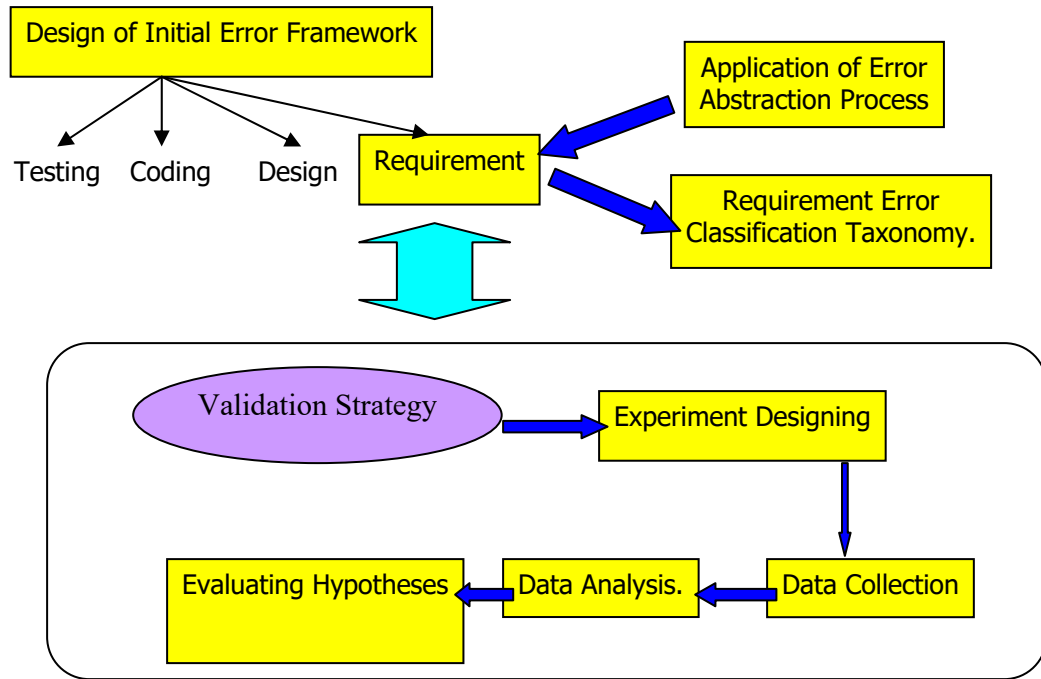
Design of Initial Error Framework

Testing Coding Design

Requirement

Application of Error Abstraction Process

Requirement Error Classification Taxonomy.

Validation Strategy

Experiment Designing

Data Collection

Data Analysis.

Evaluating Hypotheses